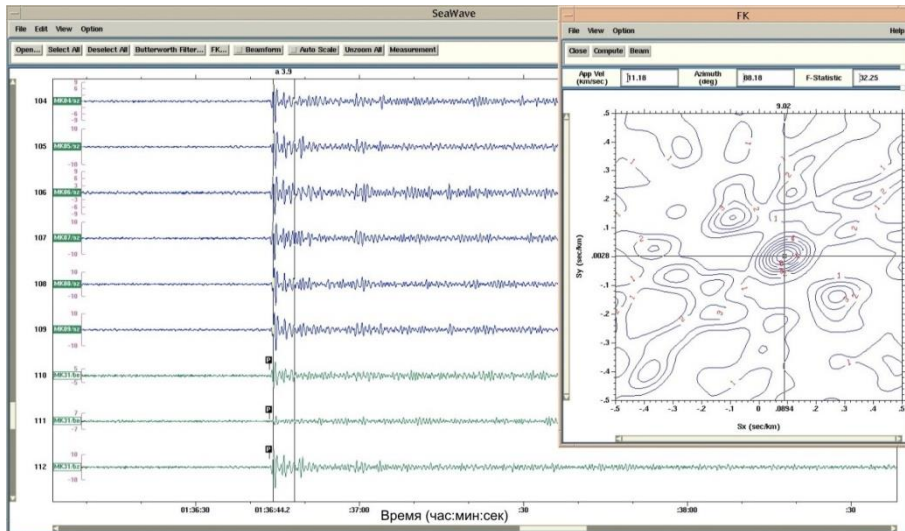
SeaWave

File Edit View Option

Open... Select All Deselect All Butterworth Filter... FK... Beamform Auto Scale Unzoom All Measurement

a 3.9

104 MK04/sz

105 MK05/sz

106 MK06/sz

107 MK07/sz

108 MK08/sz

109 MK09/sz

P

110 MK31/bz

P

111 MK31/bz

P

112 MK31/bz

01:36:30 01:36:44.2 :37:00 :30 :38:00 :30

Время (час:мин:сек)

FK

File View Option Help

Close Compute Beam

App Vel (km/sec) 11.18 Azimuth (deg) 88.18 F-Statistic 32.25

9.02

Sy (sec/km)

.0028

Sx (sec/km)

.0894

.5 .4 .3 .2 .1 0 -.1 -.2 -.3 -.4 -.5

-.5 -.4 -.3 -.2 -.1 0 .1 .2 .3 .4 .5